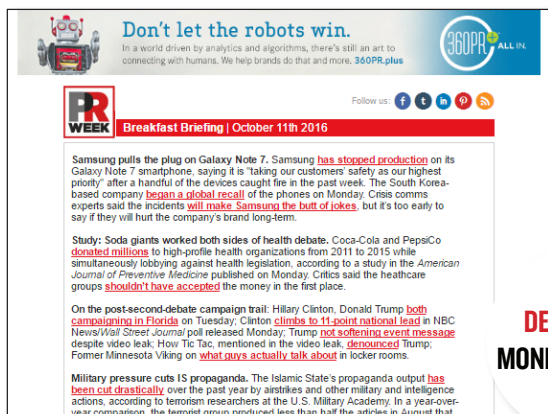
Don't let the robots win.

In a world driven by analytics and algorithms, there's still an art to connecting with humans. We help brands do that and more. 360PR.plus

360PR+ ALL IN.

PR WEEK

Follow us:

Breakfast Briefing | October 11th 2016

Samsung pulls the plug on Galaxy Note 7. Samsung has stopped production on its Galaxy Note 7 smartphone, saying it is "taking our customers' safety as our highest priority" after a handful of the devices caught fire in the past week. The South Korea-based company began a global recall of the phones on Monday. Crisis comms experts said the incidents will make Samsung the butt of jokes, but it's too early to say if they will hurt the company's brand long-term.

Study: Soda giants worked both sides of health debate. Coca-Cola and PepsiCo donated millions to high-profile health organizations from 2011 to 2015 while simultaneously lobbying against health legislation, according to a study in the American Journal of Preventive Medicine published on Monday. Critics said the healthcare groups shouldn't have accepted the money in the first place.

On the post-second-debate campaign trail: Hillary Clinton, Donald Trump both campaigning in Florida on Tuesday; Clinton climbs to 11-point national lead in NBC News/Wall Street Journal poll released Monday; Trump not softening event message despite video leak; How Tic Tac, mentioned in the video leak, denounced Trump; Former Minnesota Viking on what guys actually talk about in locker rooms.

Military pressure cuts IS propaganda. The Islamic State's propaganda output has been cut drastically over the past year by airstrikes and other military and intelligence actions, according to terrorism researchers at the U.S. Military Academy. In a year-over-year comparison, the terrorist group produced less than half the articles in August that

DE

MON